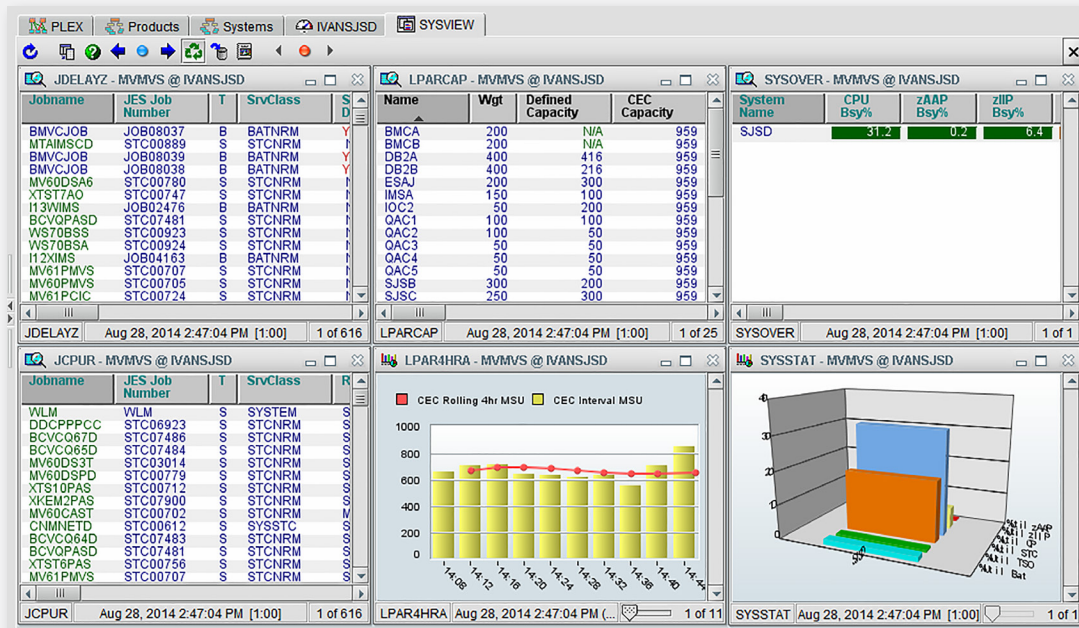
PLEX Products Systems IVANSJSD SYSVIEW

JDELAYZ - MVMVS @ IVANSJSD

| Jobname | JES Job Number | T | SrvClass | S D |
|---|---|---|---|---|
| BMVCJOB | JOB08037 | B | BATNRM | Y |
| MTAIMSCD | STC00889 | S | STCNRM | N |
| BMVCJOB | JOB08039 | B | BATNRM | Y |
| BMVCJOB | JOB08038 | B | BATNRM | Y |
| MV60DSA6 | STC00780 | S | STCNRM | N |
| XTST7AO | STC00747 | S | STCNRM | N |
| I13WIMS | JOB02476 | B | BATNRM | N |
| BCVQPASD | STC07481 | S | STCNRM | N |
| WS70BSS | STC00923 | S | STCNRM | N |
| WS70BSA | STC00924 | S | STCNRM | N |
| I12XIMS | JOB04163 | B | BATNRM | N |
| MV61PMVS | STC00707 | S | STCNRM | N |
| MV60PMVS | STC00705 | S | STCNRM | N |
| MV61PCIC | STC00724 | S | STCNRM | N |

JDELAYZ Aug 28, 2014 2:47:04 PM [1:00] 1 of 616

LPARCAP - MVMVS @ IVANSJSD

| Name | Wgt | Defined Capacity | CEC Capacity |
|---|---|---|---|
| BMCA | 200 | N/A | 959 |
| BMCB | 200 | N/A | 959 |
| DB2A | 400 | 416 | 959 |
| DB2B | 400 | 216 | 959 |
| ESAJ | 200 | 300 | 959 |
| IMSA | 150 | 100 | 959 |
| IOC2 | 50 | 200 | 959 |
| QAC1 | 100 | 100 | 959 |
| QAC2 | 100 | 50 | 959 |
| QAC3 | 50 | 50 | 959 |
| QAC4 | 50 | 50 | 959 |
| QAC5 | 50 | 50 | 959 |
| SJSB | 300 | 200 | 959 |
| SJSC | 250 | 300 | 959 |

LPARCAP Aug 28, 2014 2:47:04 PM [1:00] 1 of 25

SYSOVER - MVMVS @ IVANSJSD

| System Name | CPU Bsy% | zAAP Bsy% | zIIP Bsy% |
|---|---|---|---|
| SJSD | 31.2 | 0.2 | 6.4 |

SYSOVER Aug 28, 2014 2:47:04 PM [1:00] 1 of 1

JCPUR - MVMVS @ IVANSJSD

| Jobname | JES Job Number | T | SrvClass | R |
|---|---|---|---|---|
| WLM | WLM | S | SYSTEM | S |
| DDCPPPCC | STC06923 | S | STCNRM | S |
| BCVCQ67D | STC07486 | S | STCNRM | S |
| BCVCQ65D | STC07484 | S | STCNRM | S |
| MV60DS3T | STC03014 | S | STCNRM | S |
| MV60DSPD | STC00779 | S | STCNRM | S |
| XTS10PAS | STC00712 | S | STCNRM | S |
| XKEM2PAS | STC07900 | S | STCNRM | S |
| MV60CAST | STC00702 | S | STCNRM | M |
| CNMNETD | STC00612 | S | SYSSTC | S |
| BCVCQ64D | STC07483 | S | STCNRM | S |
| BCVQPASD | STC07481 | S | STCNRM | S |
| XTST6PAS | STC00756 | S | STCNRM | S |
| MV61PMVS | STC00707 | S | STCNRM | S |

JCPUR Aug 28, 2014 2:47:04 PM [1:00] 1 of 616

LPAR4HRA - MVMVS @ IVANSJSD

CEC Rolling 4hr MSU CEC Interval MSU

1000 800 600 400 200 0

14:08 14:12 14:16 14:20 14:24 14:28 14:32 14:36 14:40 14:44

LPAR4HRA Aug 28, 2014 2:47:04 PM (... 1 of 11

SYSSTAT - MVMVS @ IVANSJSD

40 30 20 10 0 50

%util zAAP %util zIIP %util CP %util STC %util TSO %util Bat

SYSSTAT Aug 28, 2014 2:47:04 PM [1:00] 1 of 1